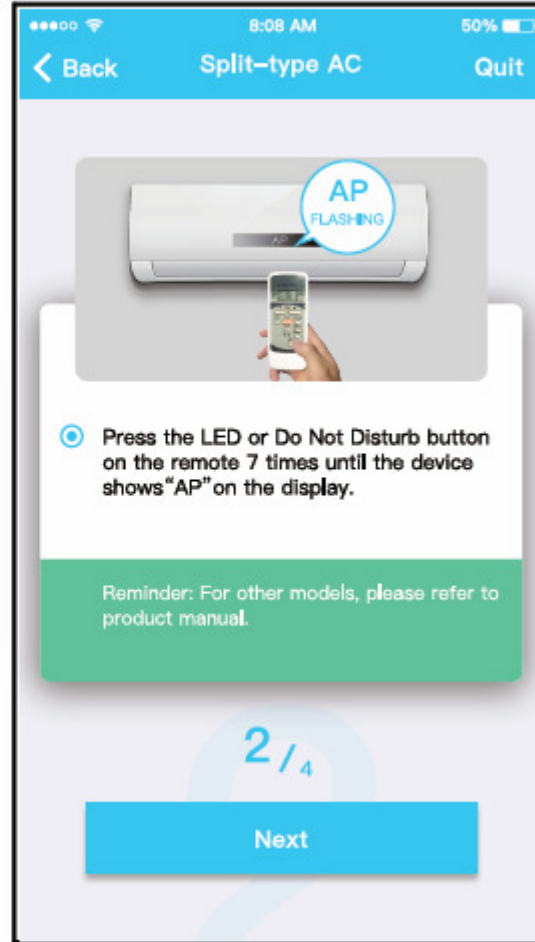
8:08 AM
50%
Back
Split-type AC
Quit

AP
FLASHING

AP

Press the LED or Do Not Disturb button on the remote 7 times until the device shows“AP”on the display.

Reminder: For other models, please refer to product manual.

2 / 4

Next